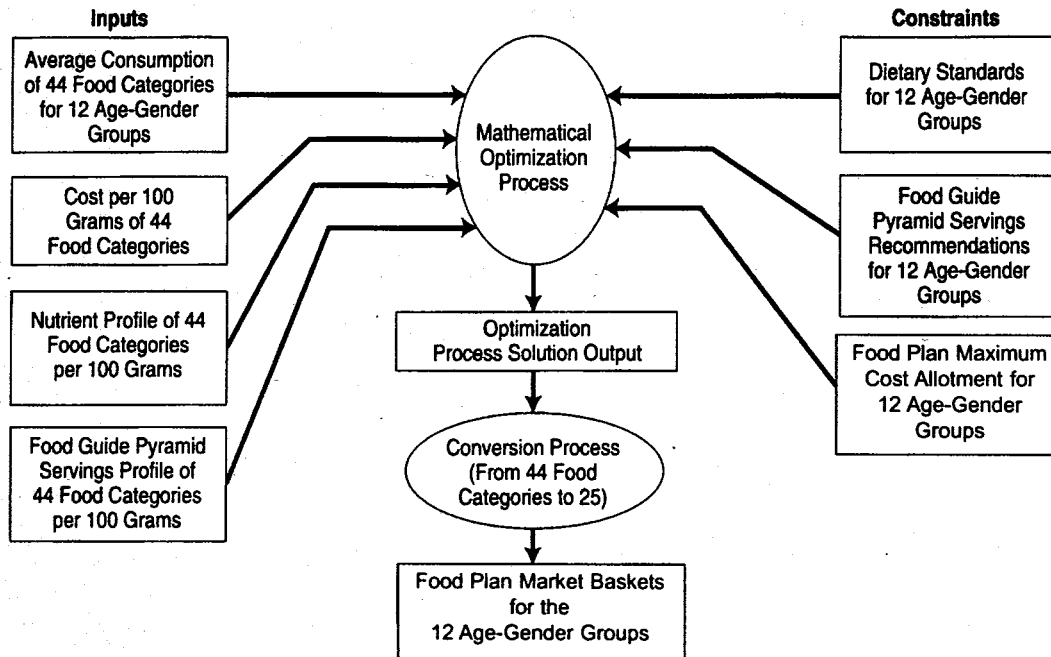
Inputs

Average Consumption of 44 Food Categories for 12 Age-Gender Groups

Cost per 100 Grams of 44 Food Categories

Nutrient Profile of 44 Food Categories per 100 Grams

Food Guide Pyramid Servings Profile of 44 Food Categories per 100 Grams

Mathematical Optimization Process

Optimization Process Solution Output

Conversion Process (From 44 Food Categories to 25)

Food Plan Market Baskets for the 12 Age-Gender Groups

Constraints

Dietary Standards for 12 Age-Gender Groups

Food Guide Pyramid Servings Recommendations for 12 Age-Gender Groups

Food Plan Maximum Cost Allotment for 12 Age-Gender Groups